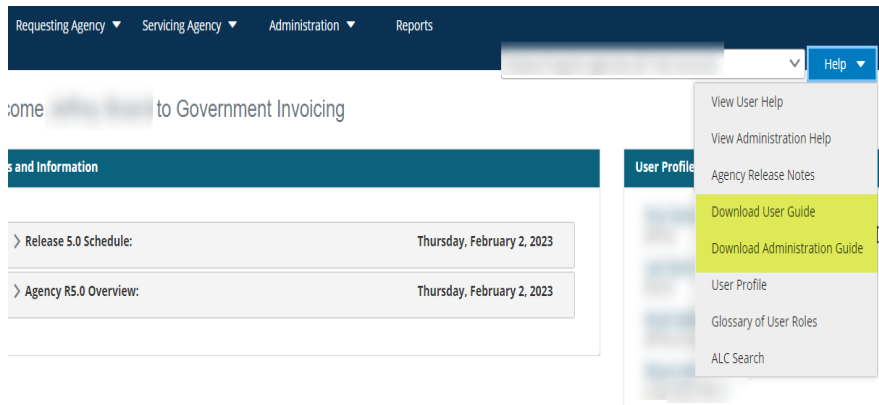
Requesting Agency ▼ Servicing Agency ▼ Administration ▼ Reports

Help ▼

come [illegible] to Government Invoicing

s and Information

Release 5.0 Schedule: Thursday, February 2, 2023

Agency R5.0 Overview: Thursday, February 2, 2023

User Profile

View User Help
View Administration Help
Agency Release Notes
Download User Guide
Download Administration Guide
User Profile
Glossary of User Roles
ALC Search